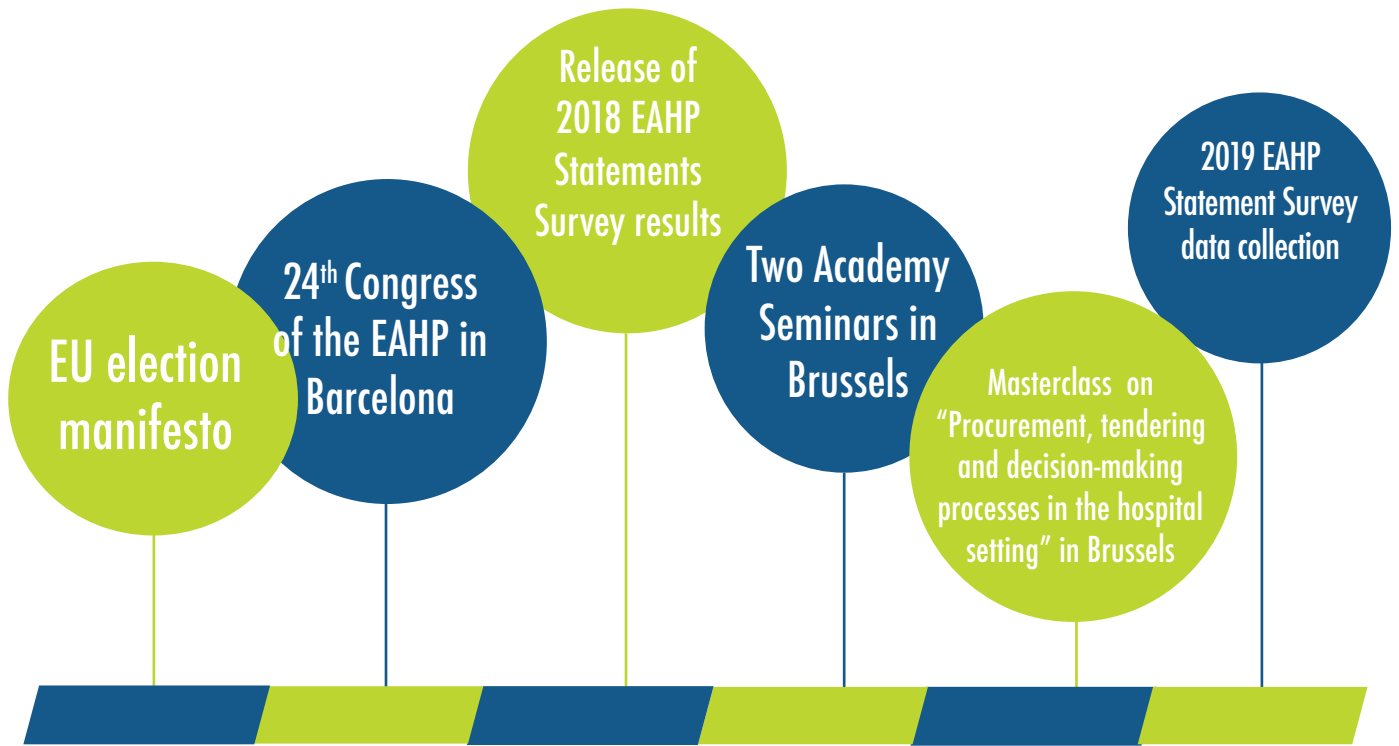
EU election manifesto

$24^{th}$ Congress of the EAHP in Barcelona

Release of 2018 EAHP Statements Survey results

Two Academy Seminars in Brussels

Masterclass on "Procurement, tendering and decision-making processes in the hospital setting" in Brussels

2019 EAHP Statement Survey data collection